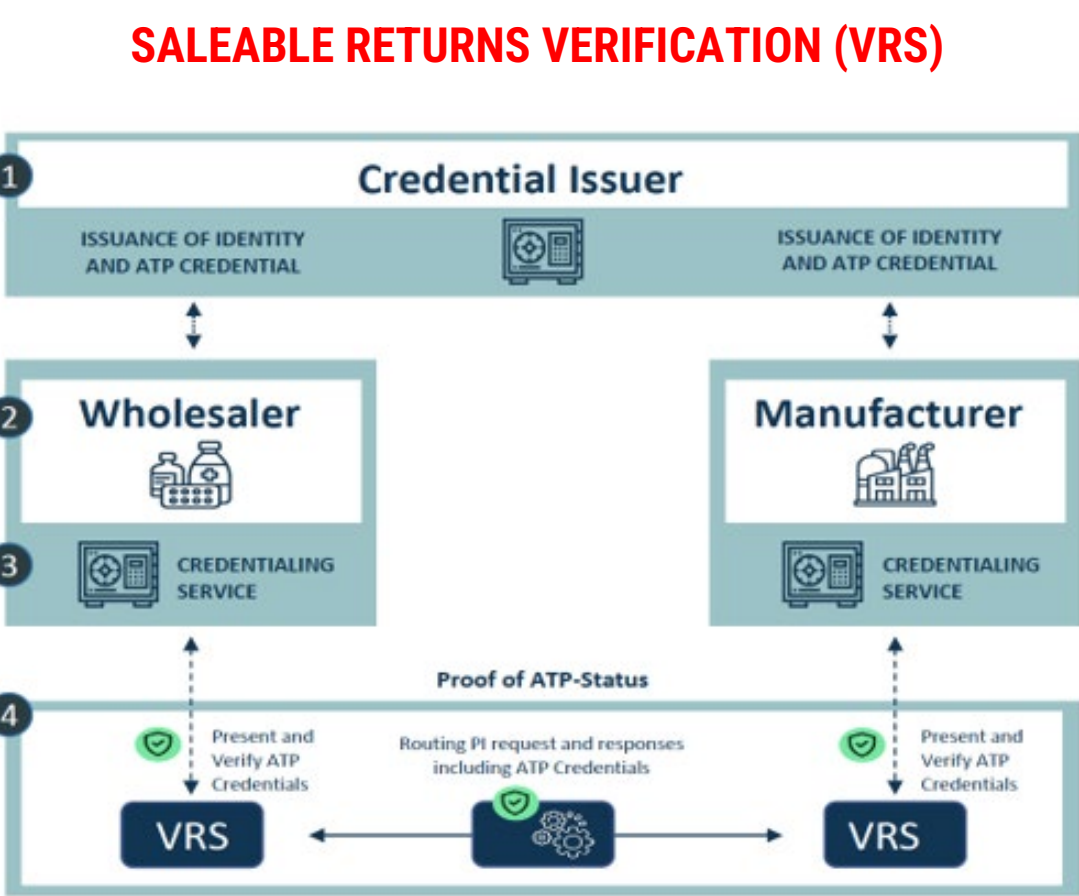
SALEABLE RETURNS VERIFICATION (VRS)

1

Credential Issuer

ISSUANCE OF IDENTITY AND ATP CREDENTIAL

ISSUANCE OF IDENTITY AND ATP CREDENTIAL

2

Wholesaler

Manufacturer

3

CREDENTIALING SERVICE

CREDENTIALING SERVICE

Proof of ATP-Status

4

Present and Verify ATP Credentials

Routing PI request and responses including ATP Credentials

Present and Verify ATP Credentials

VRS

VRS